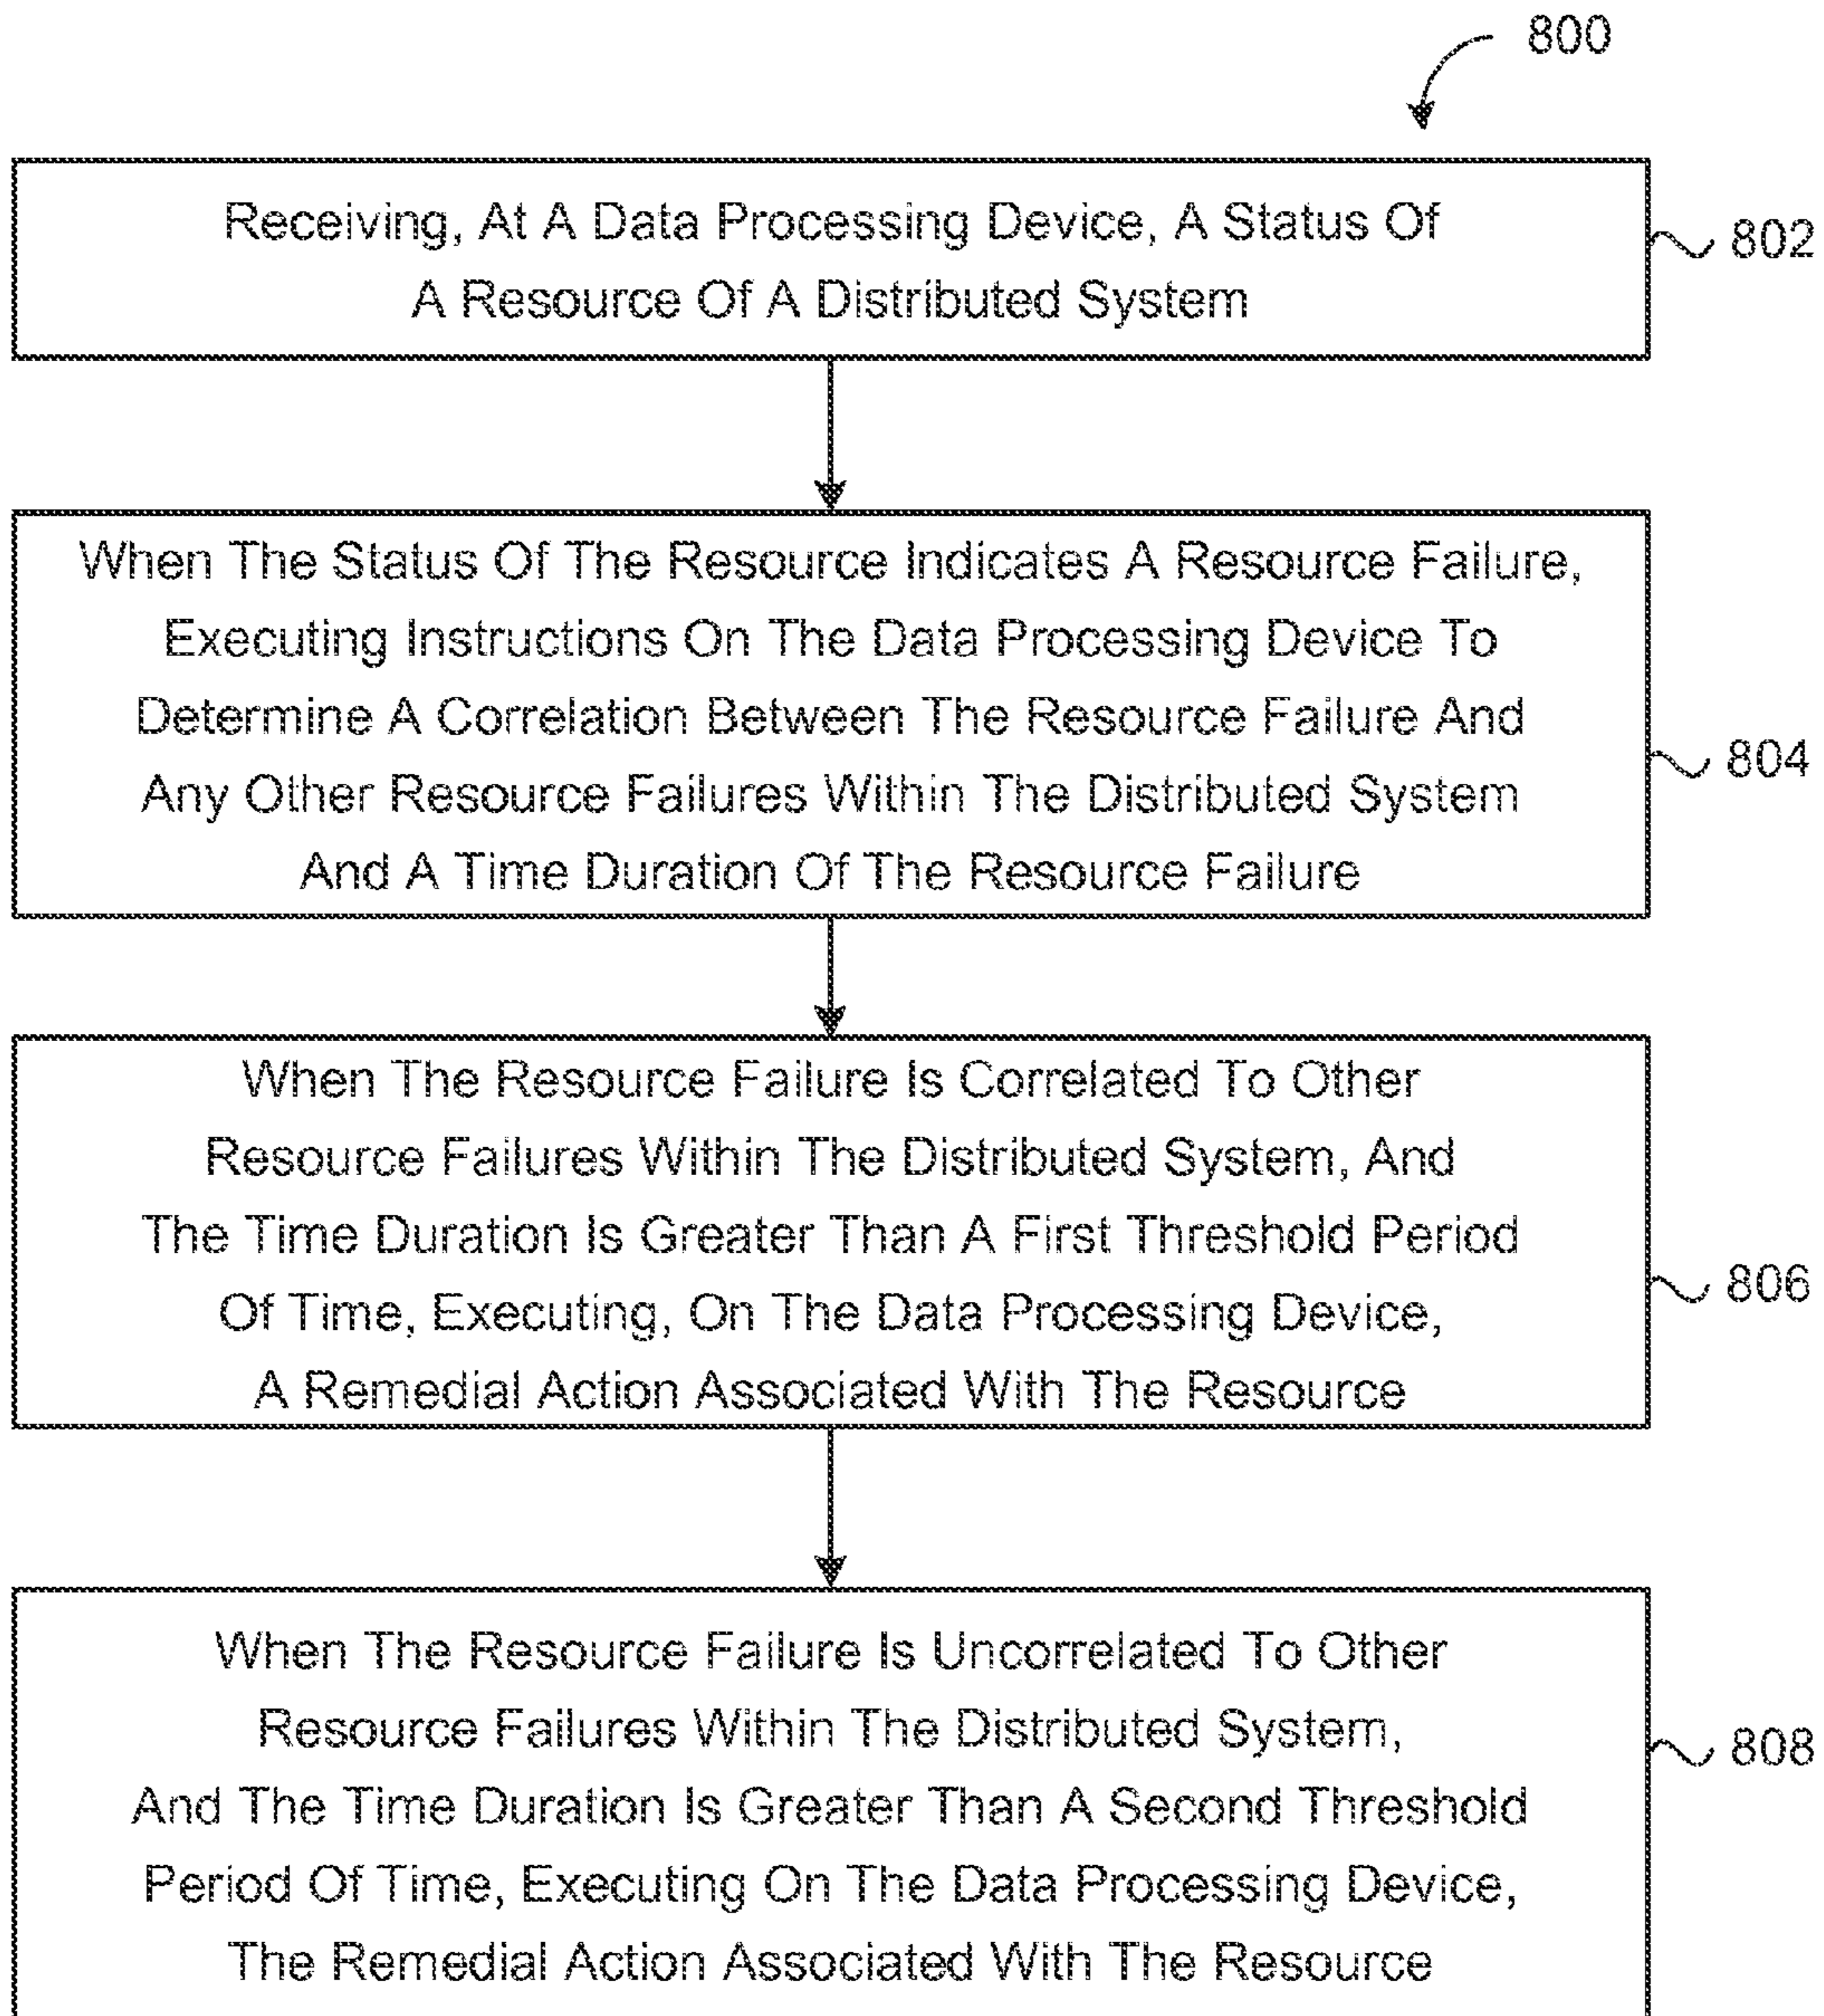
800

Receiving, At A Data Processing Device, A Status Of A Resource Of A Distributed System

802

When The Status Of The Resource Indicates A Resource Failure, Executing Instructions On The Data Processing Device To Determine A Correlation Between The Resource Failure And Any Other Resource Failures Within The Distributed System And A Time Duration Of The Resource Failure

804

When The Resource Failure Is Correlated To Other Resource Failures Within The Distributed System, And The Time Duration Is Greater Than A First Threshold Period Of Time, Executing, On The Data Processing Device, A Remedial Action Associated With The Resource

806

When The Resource Failure Is Uncorrelated To Other Resource Failures Within The Distributed System, And The Time Duration Is Greater Than A Second Threshold Period Of Time, Executing On The Data Processing Device, The Remedial Action Associated With The Resource

808